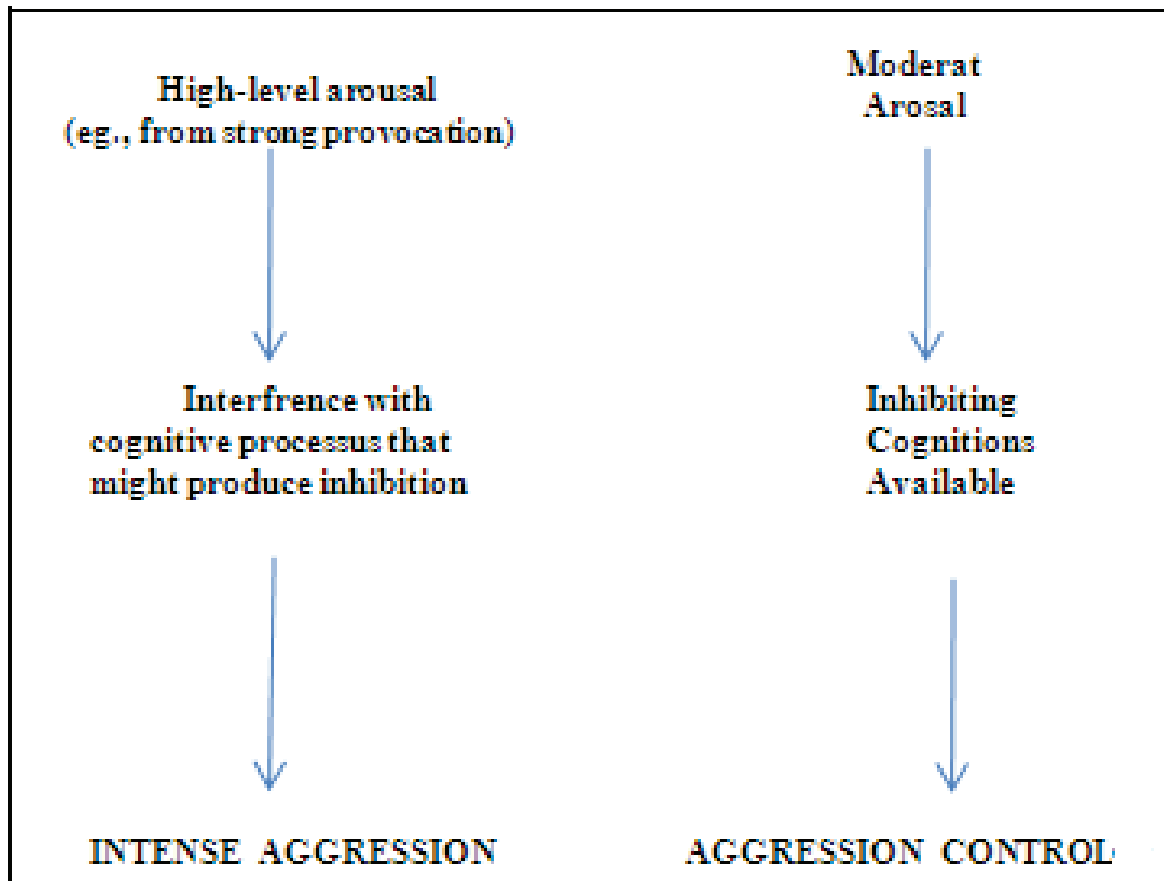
High-level arousal (eg., from strong provocation)

Interfrence with cognitive processus that might produce inhibition

INTENSE AGGRESSION

Moderat Arosal

Inhibiting Cognitions Available

AGGRESSION CONTROL